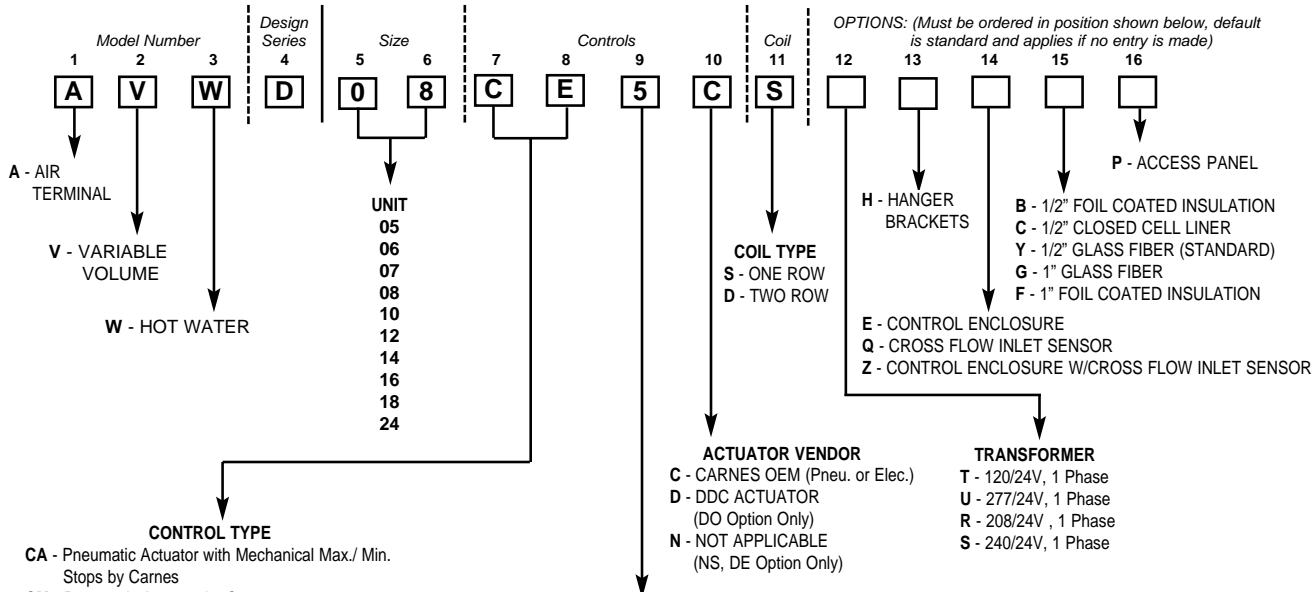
Model Number | Design Series | Size | Controls | Coil | OPTIONS: (Must be ordered in position shown below, default is standard and applies if no entry is made)

1 2 3 4 5 6 7 8 9 10 11 12 13 14 15 16

A V W D 0 8 C E 5 C S

A - AIR TERMINAL

V - VARIABLE VOLUME

W - HOT WATER

UNIT
05
06
07
08
10
12
14
16
18
24

COIL TYPE
S - ONE ROW
D - TWO ROW

H - HANGER BRACKETS

P - ACCESS PANEL

B - 1/2" FOIL COATED INSULATION
C - 1/2" CLOSED CELL LINER
Y - 1/2" GLASS FIBER (STANDARD)
G - 1" GLASS FIBER
F - 1" FOIL COATED INSULATION

E - CONTROL ENCLOSURE
Q - CROSS FLOW INLET SENSOR
Z - CONTROL ENCLOSURE W/CROSS FLOW INLET SENSOR

ACTUATOR VENDOR
C - CARNES OEM (Pneu. or Elec.)
D - DDC ACTUATOR (DO Option Only)
N - NOT APPLICABLE (NS, DE Option Only)

TRANSFORMER
T - 120/24V, 1 Phase
U - 277/24V, 1 Phase
R - 208/24V , 1 Phase
S - 240/24V, 1 Phase

CONTROL TYPE
CA - Pneumatic Actuator with Mechanical Max./ Min. Stops by Carnes
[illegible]